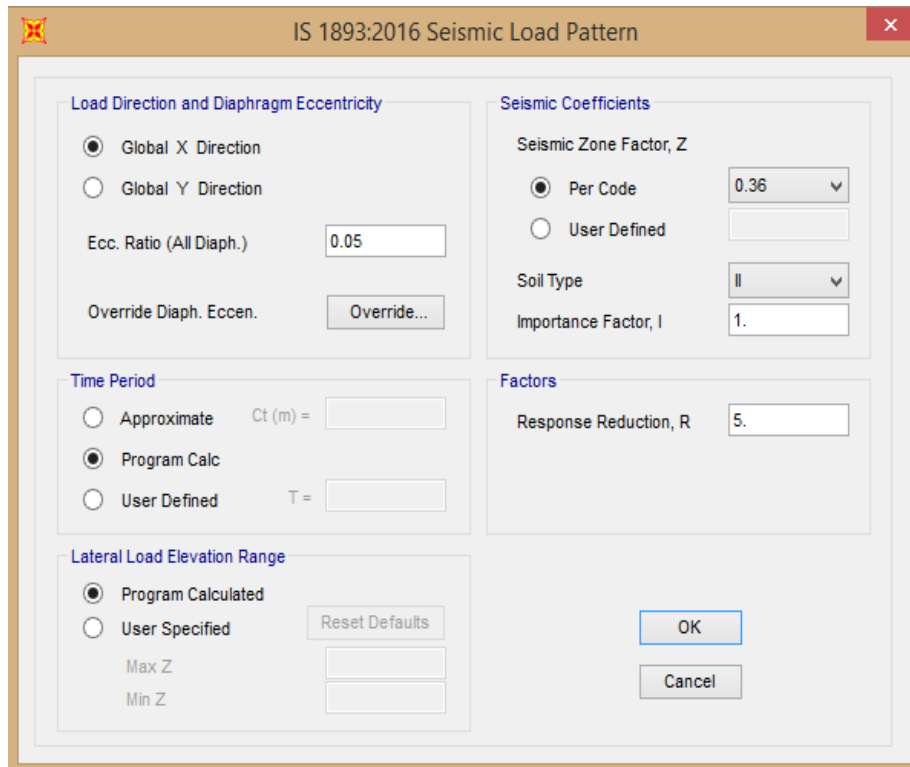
IS 1893:2016 Seismic Load Pattern

Load Direction and Diaphragm Eccentricity

Global X Direction

Global Y Direction

Ecc. Ratio (All Diaph.) 0.05

Override Diaph. Eccen. Override...

Seismic Coefficients

Seismic Zone Factor, Z

Per Code 0.36

User Defined

Soil Type II

Importance Factor, I 1.

Time Period

Approximate Ct (m) =

Program Calc

User Defined T =

Factors

Response Reduction, R 5.

Lateral Load Elevation Range

Program Calculated

User Specified Reset Defaults

Max Z

Min Z

OK

Cancel